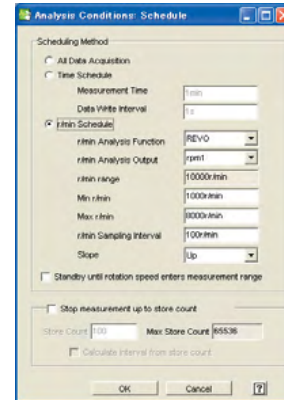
Analysis Conditions: Schedule

Scheduling Method

All Data Acquisition

Time Schedule

Measurement Time 1min

Data Write Interval 1s

r/min Schedule

r/min Analysis Function REVO

r/min Analysis Output rpm1

r/min range 10000r/min

Min r/min 1000r/min

Max r/min 8000r/min

r/min Sampling Interval 100r/min

Slope Up

Standby until rotation speed enters measurement range

Stop measurement up to store count

Store Count 100 Max Store Count 65536

Calculate interval from store count

OK Cancel ?